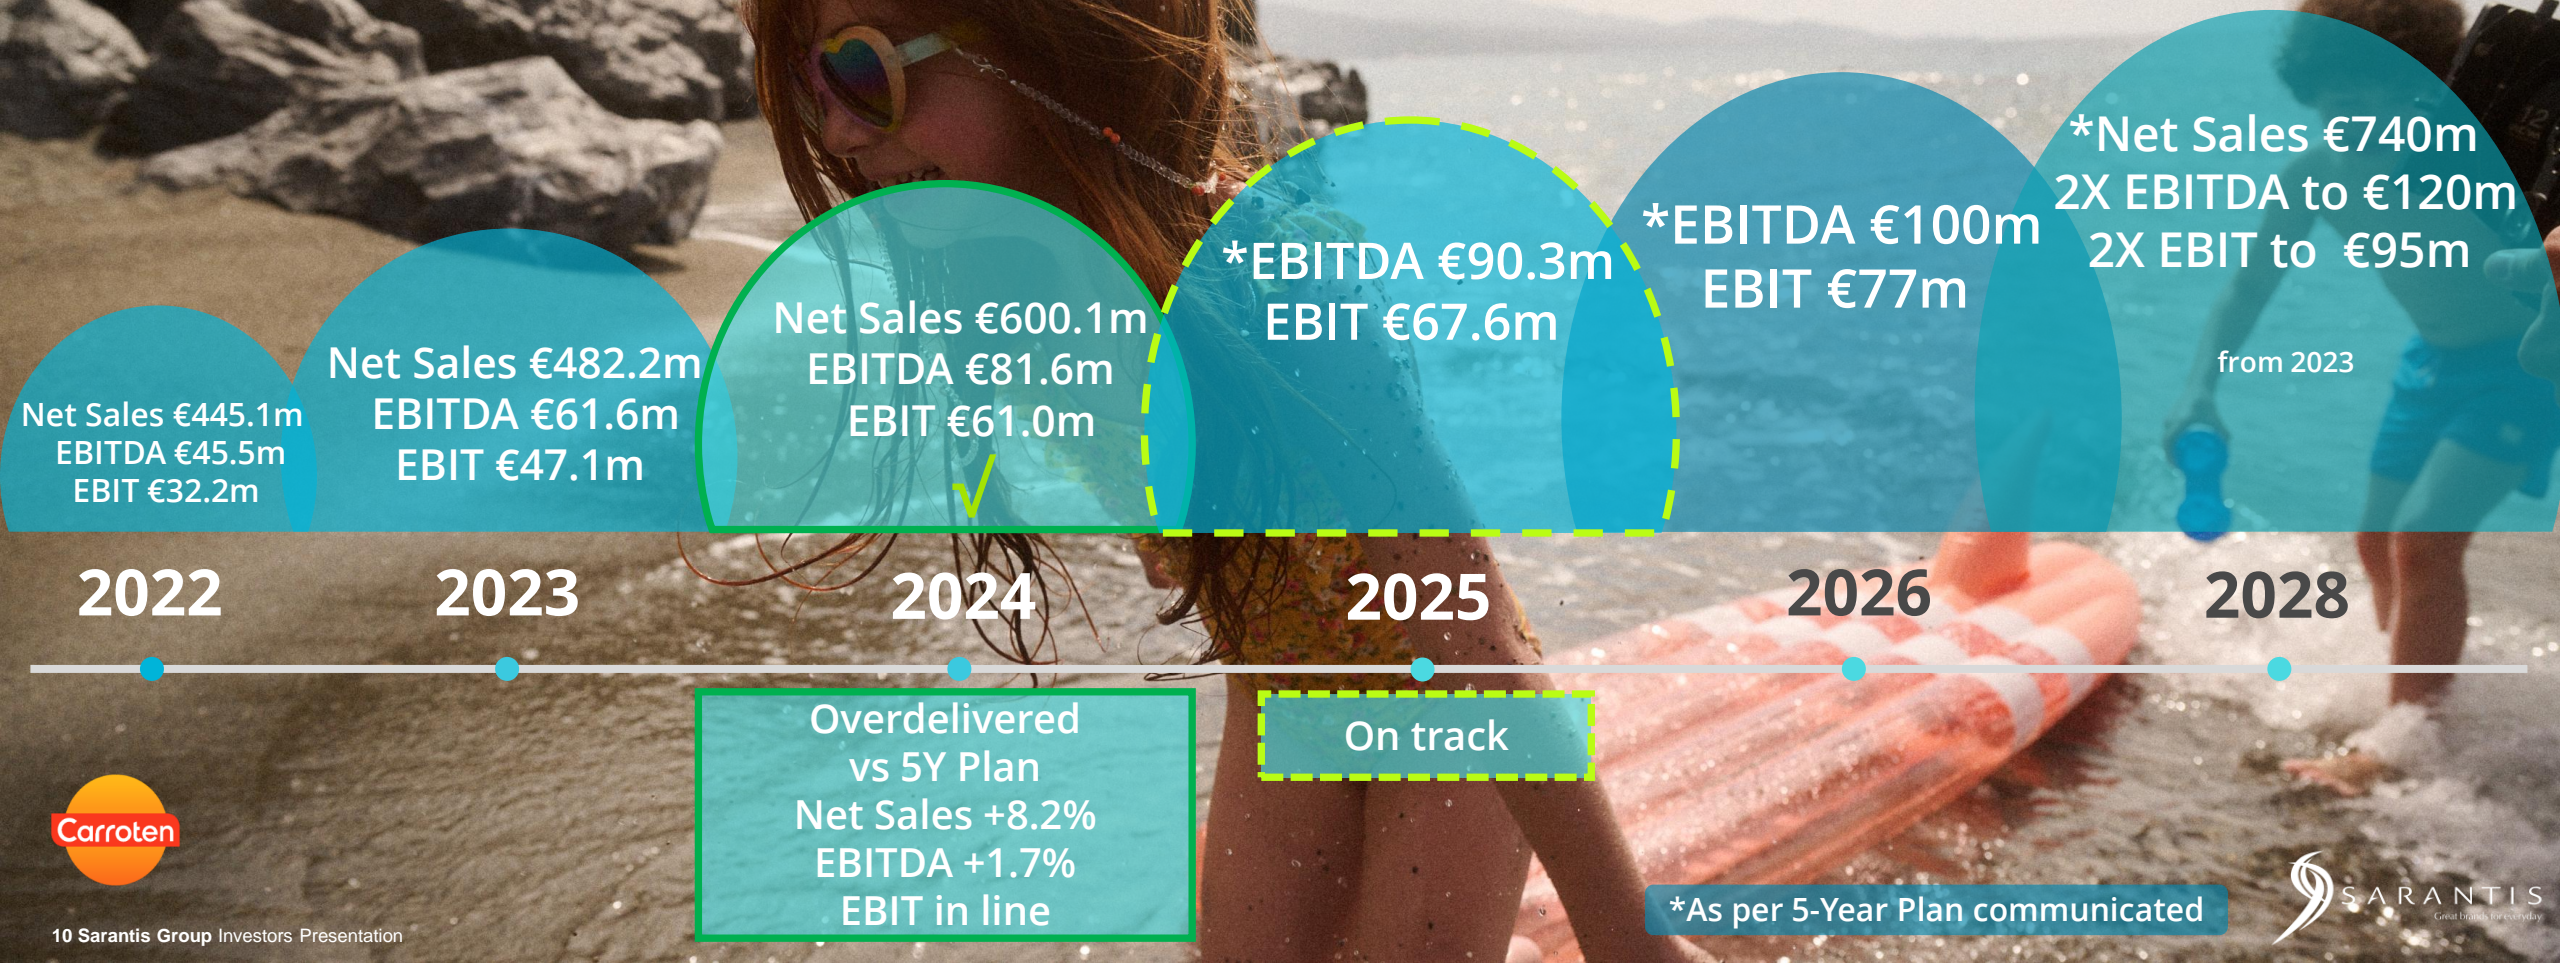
Net Sales €445.1m
EBITDA €45.5m
EBIT €32.2m

Net Sales €482.2m
EBITDA €61.6m
EBIT €47.1m

Net Sales €600.1m
EBITDA €81.6m
EBIT €61.0m
√

*EBITDA €90.3m
EBIT €67.6m

*EBITDA €100m
EBIT €77m

*Net Sales €740m
2X EBITDA to €120m
2X EBIT to €95m
from 2023

2022 2023 2024 2025 2026 2028

Overdelivered vs 5Y Plan
Net Sales +8.2%
EBITDA +1.7%
EBIT in line

On track

Carroten

10 Sarantis Group Investors Presentation

*As per 5-Year Plan communicated

SARANTIS
Great brands for everyday